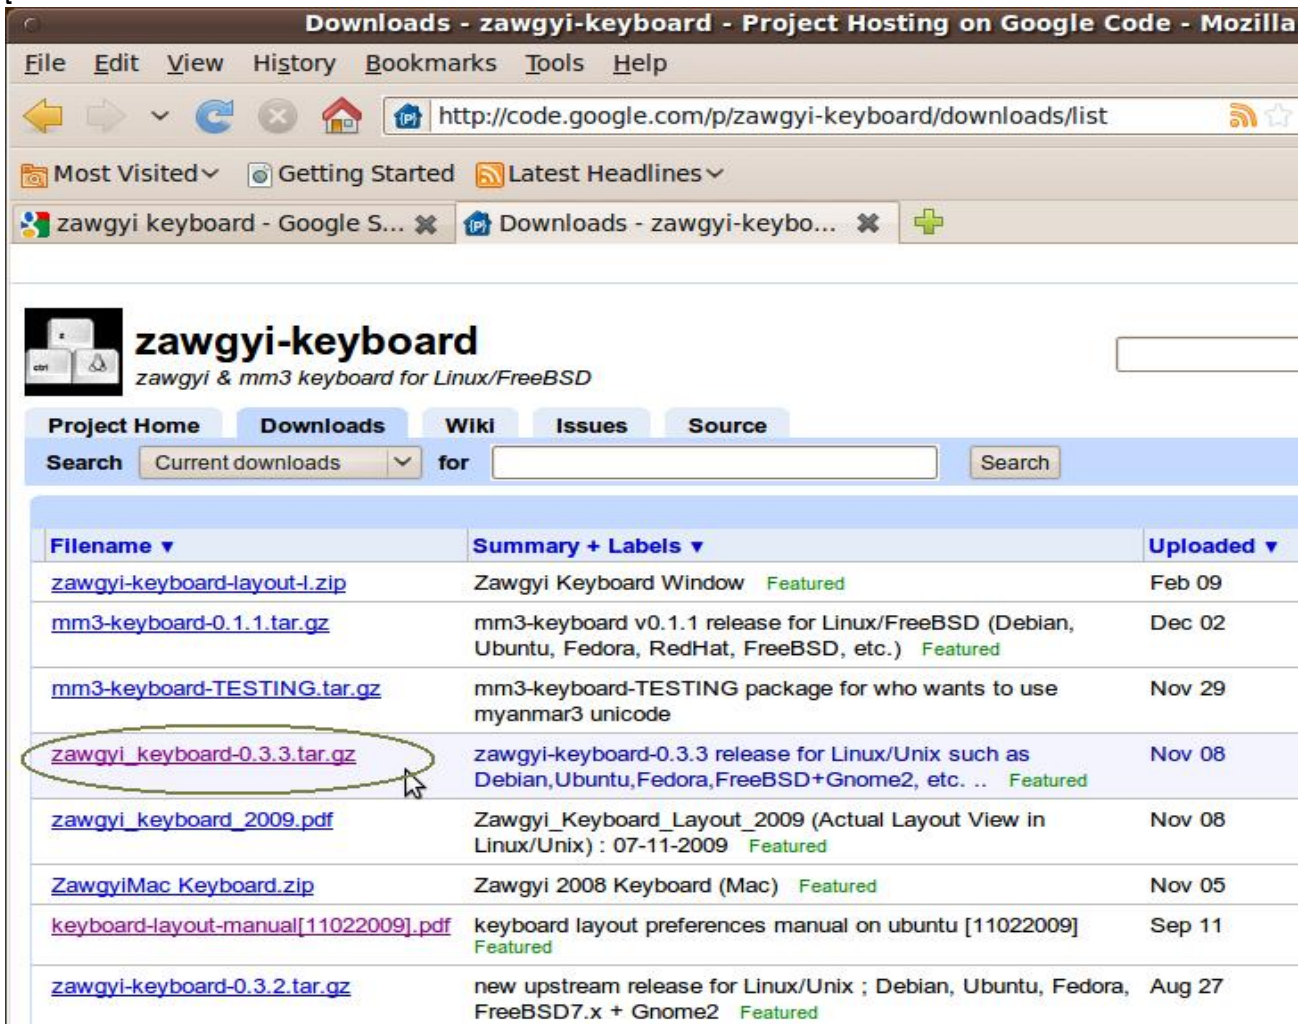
Downloads - zawgyi-keyboard - Project Hosting on Google Code - Mozilla

File Edit View History Bookmarks Tools Help

http://code.google.com/p/zawgyi-keyboard/downloads/list

Most Visited Getting Started Latest Headlines

zawgyi keyboard - Google S... Downloads - zawgyi-keybo...

zawgyi-keyboard
zawgyi & mm3 keyboard for Linux/FreeBSD

Project Home Downloads Wiki Issues Source

Search Current downloads for Search

| Filename ▾ | Summary + Labels ▾ | Uploaded ▾ |
|---|---|---|
| zawgyi-keyboard-layout-I.zip | Zawgyi Keyboard Window Featured | Feb 09 |
| mm3-keyboard-0.1.1.tar.gz | mm3-keyboard v0.1.1 release for Linux/FreeBSD (Debian, Ubuntu, Fedora, RedHat, FreeBSD, etc.) Featured | Dec 02 |
| mm3-keyboard-TESTING.tar.gz | mm3-keyboard-TESTING package for who wants to use myanmar3 unicode | Nov 29 |
| zawgyi_keyboard-0.3.3.tar.gz | zawgyi-keyboard-0.3.3 release for Linux/Unix such as Debian,Ubuntu,Fedora,FreeBSD+Gnome2, etc. .. Featured | Nov 08 |
| zawgyi_keyboard_2009.pdf | Zawgyi_Keyboard_Layout_2009 (Actual Layout View in Linux/Unix) : 07-11-2009 Featured | Nov 08 |
| ZawgyiMac Keyboard.zip | Zawgyi 2008 Keyboard (Mac) Featured | Nov 05 |
| keyboard-layout-manual[11022009].pdf | keyboard layout preferences manual on ubuntu [11022009] Featured | Sep 11 |
| zawgyi-keyboard-0.3.2.tar.gz | new upstream release for Linux/Unix ; Debian, Ubuntu, Fedora, FreeBSD7.x + Gnome2 Featured | Aug 27 |